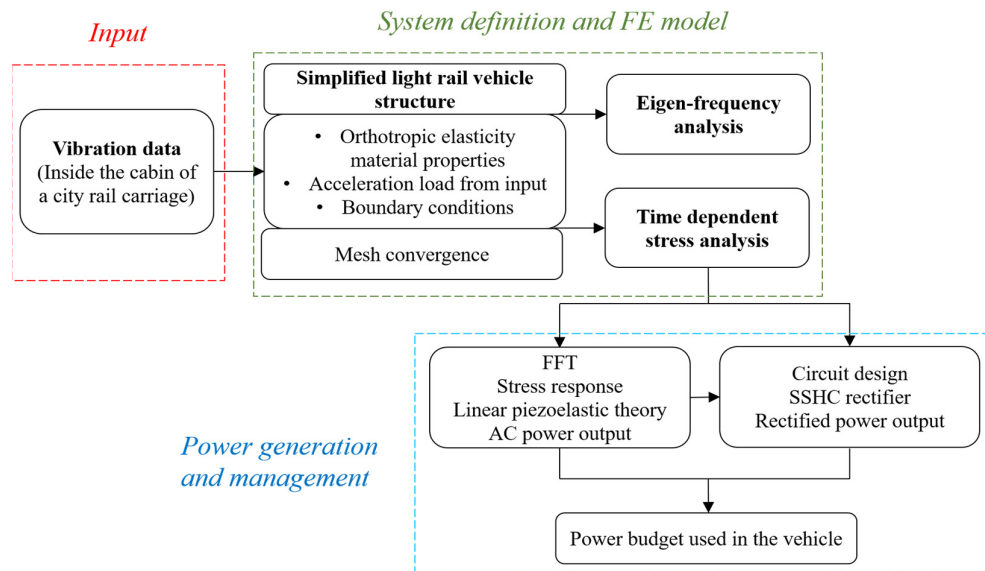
Input

System definition and FE model

Vibration data
(Inside the cabin of a city rail carriage)

Simplified light rail vehicle structure

• Orthotropic elasticity material properties
• Acceleration load from input
• Boundary conditions

Mesh convergence

Eigen-frequency analysis

Time dependent stress analysis

FFT
Stress response
Linear piezoelastic theory
AC power output

Circuit design
SSHC rectifier
Rectified power output

Power generation and management

Power budget used in the vehicle